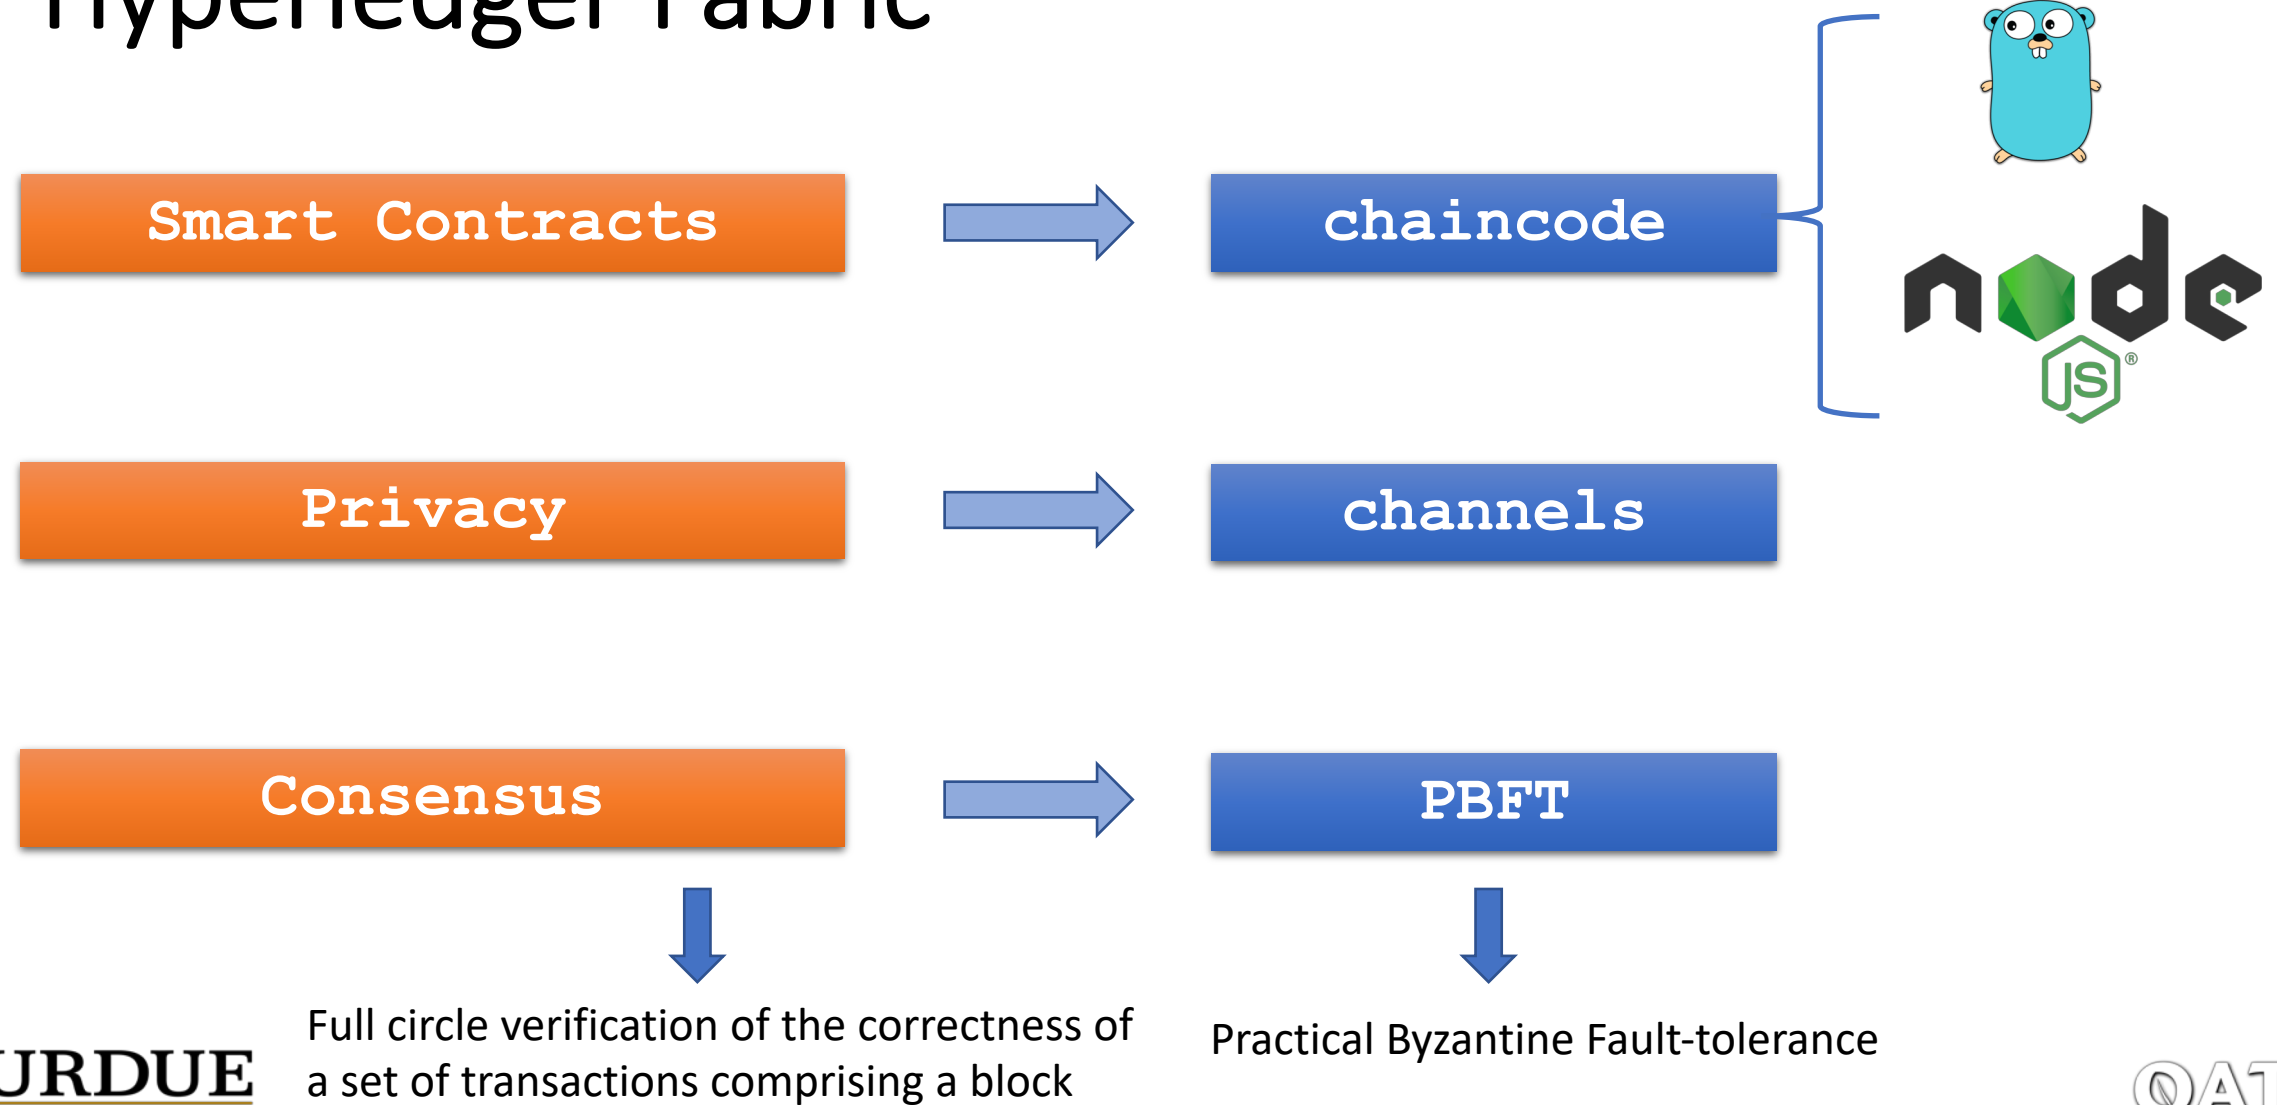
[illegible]

Smart Contracts

chaincode

node JS®

Privacy

channels

Consensus

PBFT

Full circle verification of the correctness of a set of transactions comprising a block

Practical Byzantine Fault-tolerance

URDUE

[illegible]